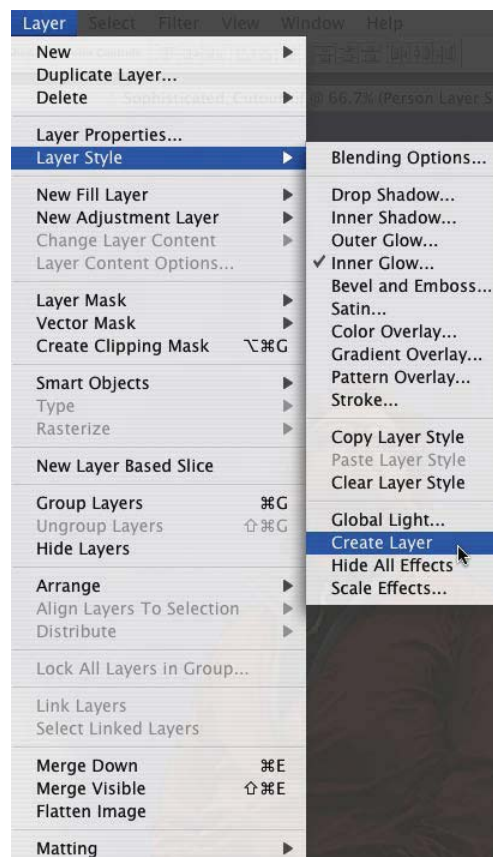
Layer Select Filter View Window Help

New
Duplicate Layer...
Delete

Sophisticated_Cutout @ 66.7% (Person Layer S

Layer Properties...
Layer Style

New Fill Layer
New Adjustment Layer
Change Layer Content
Layer Content Options...

Layer Mask
Vector Mask
Create Clipping Mask ⌥⌘G

Smart Objects
Type
Rasterize

New Layer Based Slice

Group Layers ⌘G
Ungroup Layers ⇧⌘G
Hide Layers

Arrange
Align Layers To Selection
Distribute

Lock All Layers in Group...

Link Layers
Select Linked Layers

Merge Down ⌘E
Merge Visible ⇧⌘E
Flatten Image

Matting

Blending Options...

Drop Shadow...
Inner Shadow...
Outer Glow...
✓ Inner Glow...
Bevel and Emboss...
Satin...
Color Overlay...
Gradient Overlay...
Pattern Overlay...
Stroke...

Copy Layer Style
Paste Layer Style
Clear Layer Style

Global Light...
Create Layer
Hide All Effects
Scale Effects...